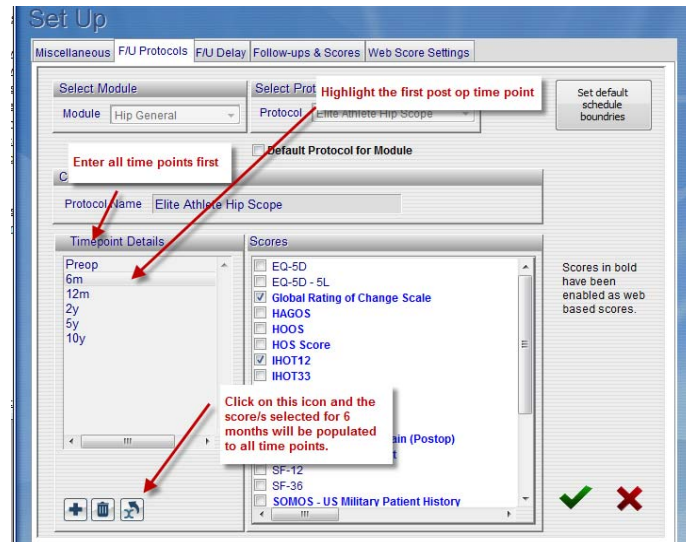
Set Up

Miscellaneous | F/U Protocols | F/U Delay | Follow-ups & Scores | Web Score Settings

Select Module
Module Hip General

Select Prot
Protocol Elite Athlete Hip Scope

Highlight the first post op time point

Set default schedule boundries

Enter all time points first

Default Protocol for Module

C

Protocol Name Elite Athlete Hip Scope

Timepoint Details
Preop
6m
12m
2y
5y
10y

Scores
EQ-5D
EQ-5D - 5L
Global Rating of Change Scale
HAGOS
HOOS
HOS Score
IHOT12
IHOT33
ain (Postop)
t
SF-12
SF-36
SOMOS - US Military Patient History

Scores in bold have been enabled as web based scores.

Click on this icon and the score/s selected for 6 months will be populated to all time points.